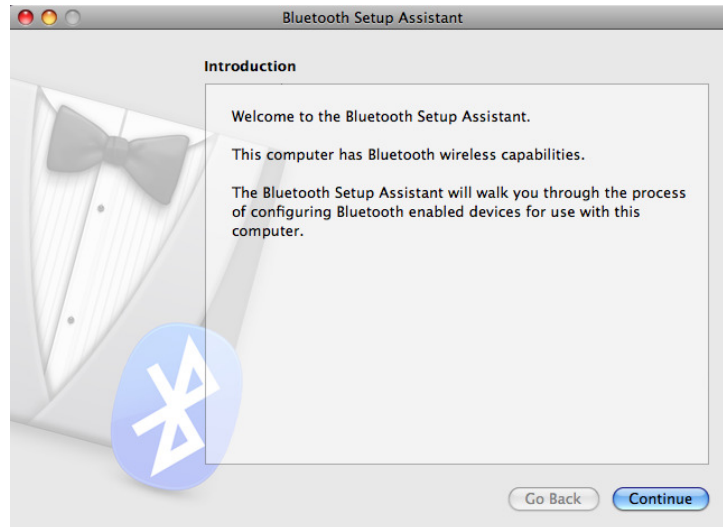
Bluetooth Setup Assistant

Introduction

Welcome to the Bluetooth Setup Assistant.

This computer has Bluetooth wireless capabilities.

The Bluetooth Setup Assistant will walk you through the process of configuring Bluetooth enabled devices for use with this computer.

Go Back

Continue